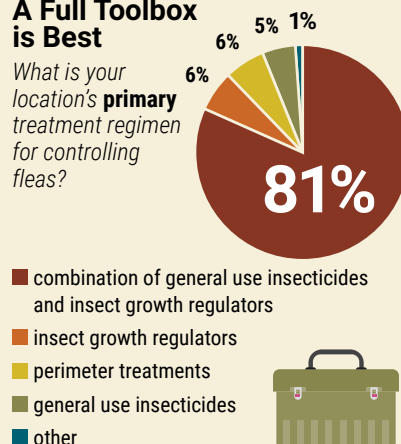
A Full Toolbox is Best

What is your location's **primary** treatment regimen for controlling fleas?

6%
6%
5%
1%
81%

combination of general use insecticides and insect growth regulators
insect growth regulators
perimeter treatments
general use insecticides
other